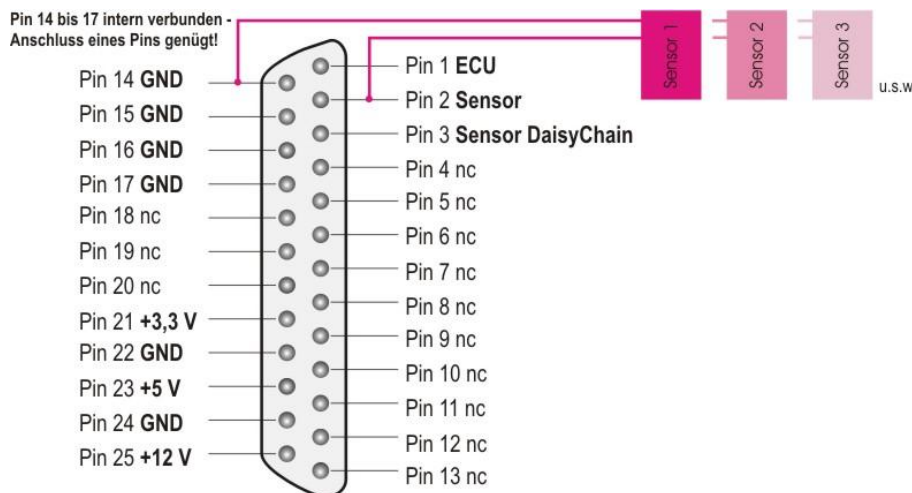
Pin 14 bis 17 intern verbunden - Anschluss eines Pins genügt!

Sensor 1
Sensor 2
Sensor 3
u.s.w.

Pin 14 **GND**
Pin 15 **GND**
Pin 16 **GND**
Pin 17 **GND**
Pin 18 nc
Pin 19 nc
Pin 20 nc
Pin 21 **+3,3 V**
Pin 22 **GND**
Pin 23 **+5 V**
Pin 24 **GND**
Pin 25 **+12 V**

Pin 1 **ECU**
Pin 2 **Sensor**
Pin 3 **Sensor DaisyChain**
Pin 4 nc
Pin 5 nc
Pin 6 nc
Pin 7 nc
Pin 8 nc
Pin 9 nc
Pin 10 nc
Pin 11 nc
Pin 12 nc
Pin 13 nc